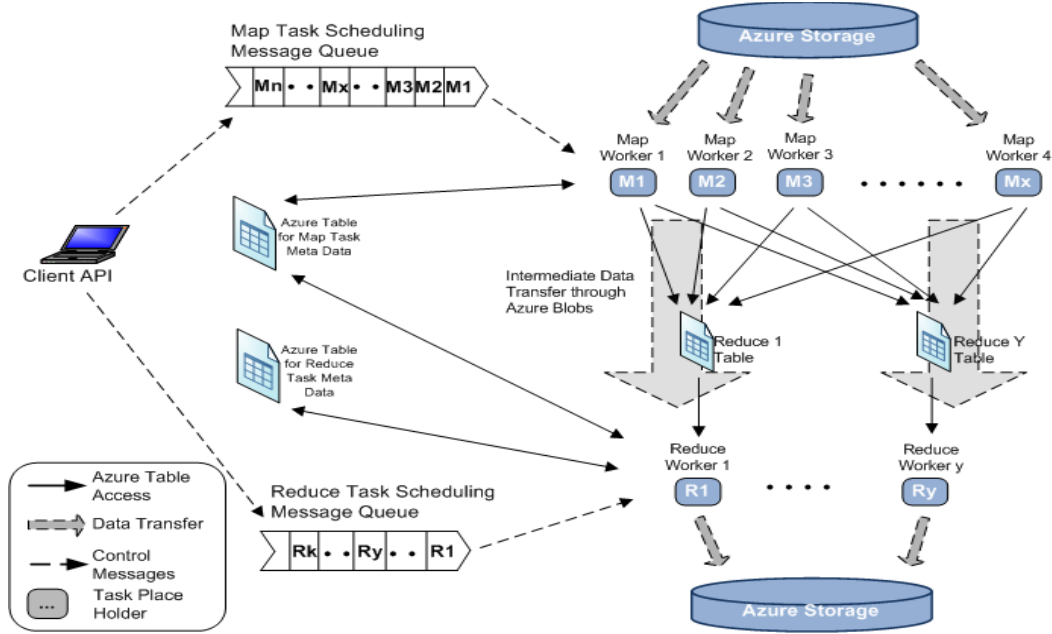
Map Task Scheduling Message Queue

Mn • • Mx • • M3 M2 M1

Azure Storage

Map Worker 1

Map Worker 2

Map Worker 3

Map Worker 4

M1

M2

M3

• • • • • • •

Mx

Azure Table for Map Task Meta Data

Client API

Intermediate Data Transfer through Azure Blobs

Reduce 1 Table

Reduce Y Table

Azure Table for Reduce Task Meta Data

Reduce Worker 1

Reduce Worker y

R1

• • • •

Ry

Azure Table Access

Data Transfer

Control Messages

...

Task Place Holder

Reduce Task Scheduling Message Queue

Rk • • Ry • • R1

Azure Storage